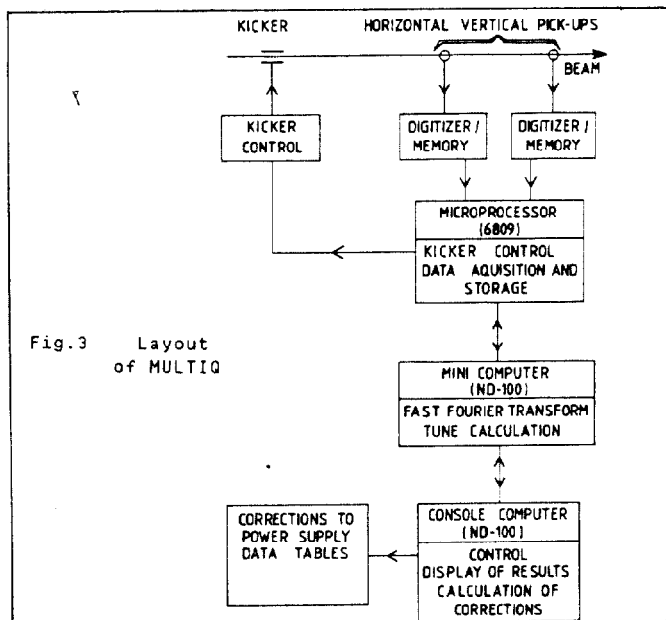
KICKER

HORIZONTAL VERTICAL PICK-UPS

BEAM

KICKER CONTROL

DIGITIZER / MEMORY

DIGITIZER / MEMORY

MICROPROCESSOR (6809)

KICKER CONTROL DATA AQUISITION AND STORAGE

Fig.3 Layout of MULTIQ

MINI COMPUTER (ND-100)

FAST FOURIER TRANSFORM TUNE CALCULATION

CORRECTIONS TO POWER SUPPLY DATA TABLES

CONSOLE COMPUTER (ND-100)

CONTROL DISPLAY OF RESULTS CALCULATION OF CORRECTIONS